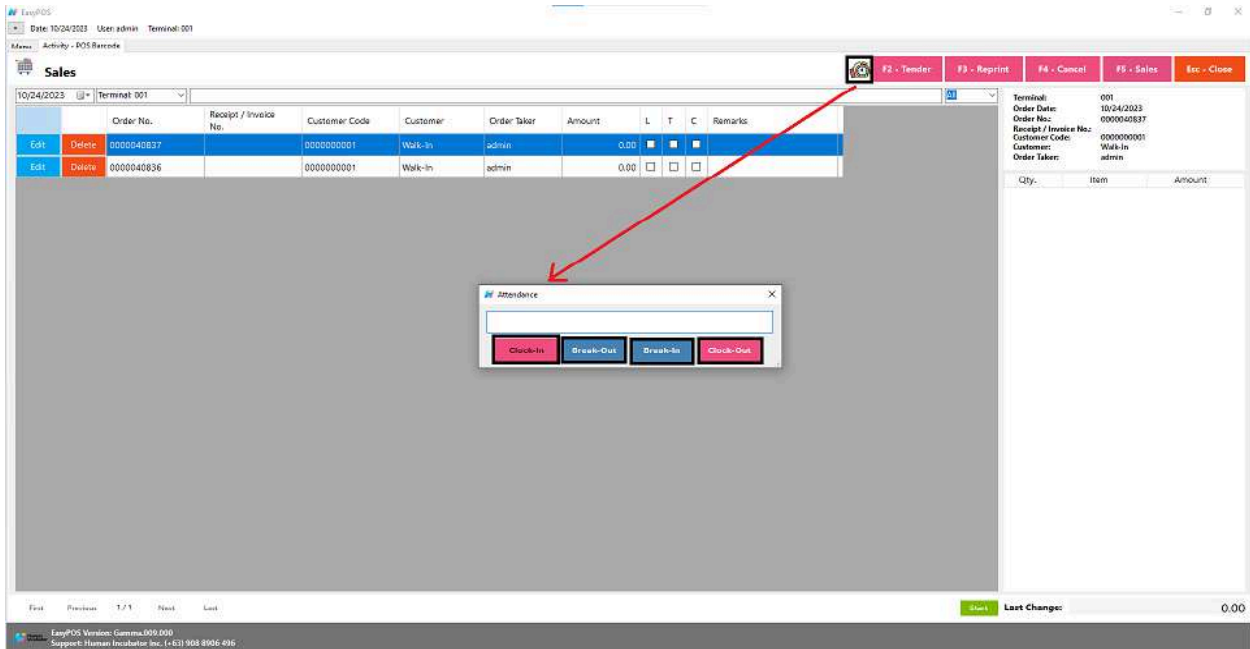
EasyPOS
Date: 10/24/2023 User: admin Terminal: 001
Menu Activity - POS Barcode
Sales
F2 - Tender F3 - Reprint F4 - Cancel F5 - Sales Esc - Close
10/24/2023 Terminal: 001 All

| | | Order No. | Receipt / Invoice No. | Customer Code | Customer | Order Taker | Amount | L | T | C | Remarks |
|---|---|---|---|---|---|---|---|---|---|---|---|
| Edit | Delete | 0000040837 | | 0000000001 | Walk-In | admin | 0.00 | | | | |
| Edit | Delete | 0000040836 | | 0000000001 | Walk-In | admin | 0.00 | | | | |

Terminal: 001
Order Date: 10/24/2023
Order No.: 0000040837
Receipt / Invoice No.:
Customer Code: 0000000001
Customer: Walk-In
Order Taker: admin

| Qty. | Item | Amount |
|---|---|---|

Attendance
Clock-In Break-Out Break-In Clock-Out

First Previous 1 / 1 Next Last
Start Last Change: 0.00
EasyPOS Version: Gamma.009.000
Support: Human Incubator Inc. (+63) 908 8906 496